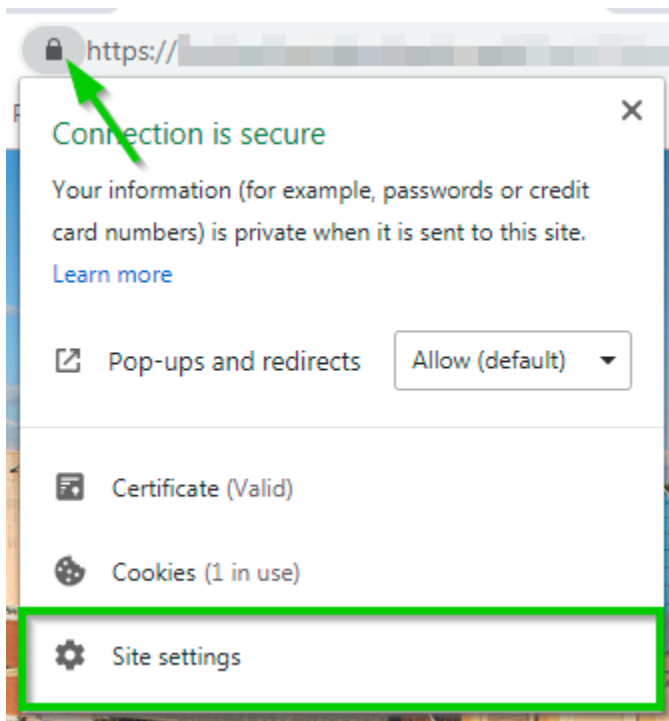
https://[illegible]

Connection is secure

Your information (for example, passwords or credit card numbers) is private when it is sent to this site.

Learn more

Pop-ups and redirects

Allow (default)

Certificate (Valid)

Cookies (1 in use)

Site settings